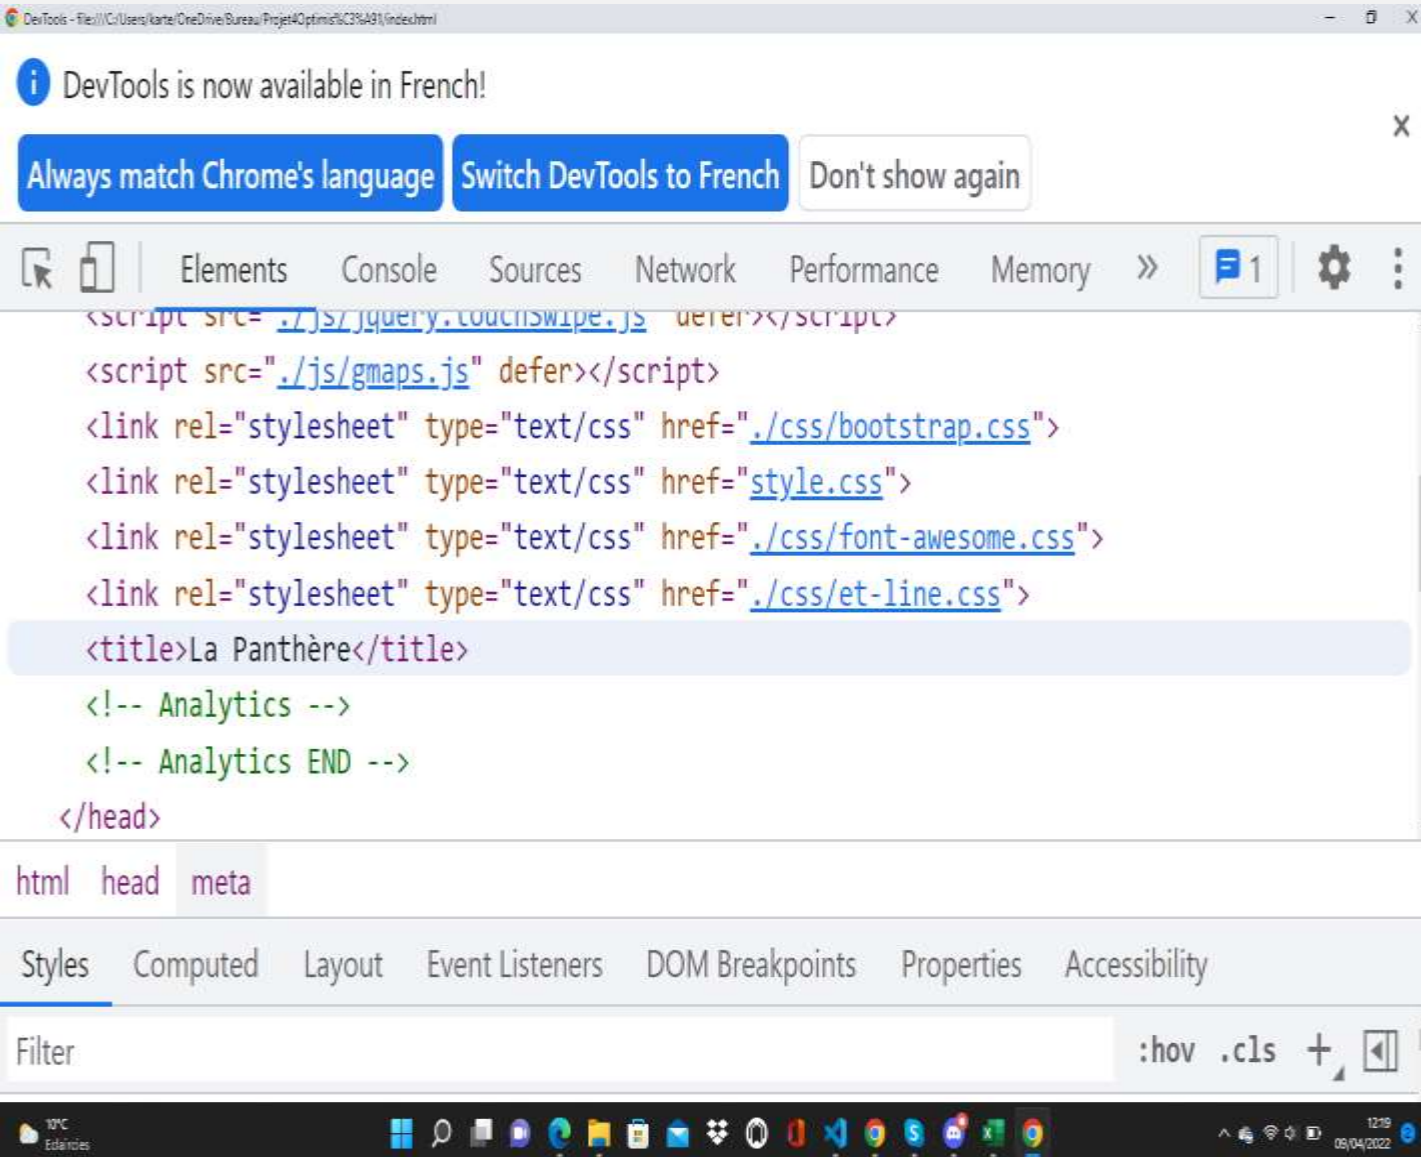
DevTools - file:///C:/Users/karte/OneDrive/Bureau/Projet4Optimis%C3%A9/index.html

DevTools is now available in French!

Always match Chrome's language Switch DevTools to French Don't show again

Elements Console Sources Network Performance Memory » 1

<script src="./js/jquery.touchswipe.js" defer></script>
<script src="./js/gmaps.js" defer></script>
<link rel="stylesheet" type="text/css" href="./css/bootstrap.css">
<link rel="stylesheet" type="text/css" href="style.css">
<link rel="stylesheet" type="text/css" href="./css/font-awesome.css">
<link rel="stylesheet" type="text/css" href="./css/et-line.css">
<title>La Panthère</title>
<!-- Analytics -->
<!-- Analytics END -->
</head>

html head meta

Styles Computed Layout Event Listeners DOM Breakpoints Properties Accessibility

Filter :hov .cls +

10°C Eclaircies

12:19 09/04/2022